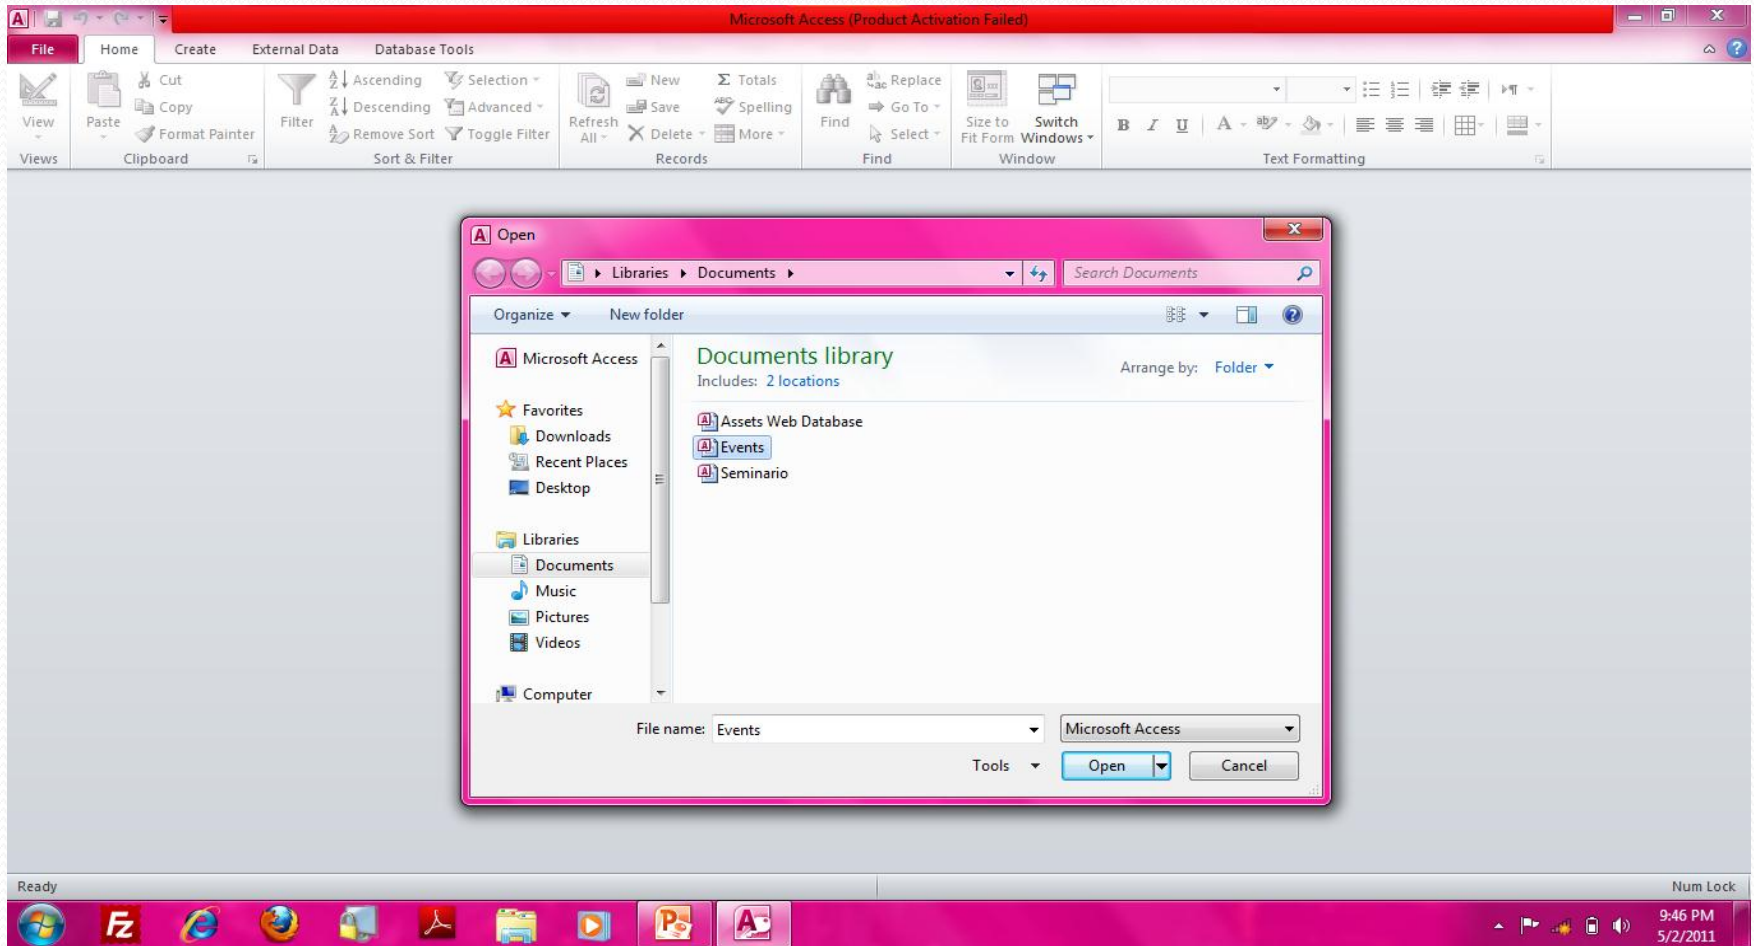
Microsoft Access (Product Activation Failed)

File Home Create External Data Database Tools

View
Views

Paste
Cut
Copy
Format Painter
Clipboard

Filter
Ascending
Descending
Remove Sort
Selection
Advanced
Toggle Filter
Sort & Filter

Refresh All
New
Save
Delete
Totals
Spelling
More
Records

Find
Replace
Go To
Select
Find

Size to Fit Form
Switch Windows
Window

Text Formatting

Open

Libraries ▸ Documents ▸

Search Documents

Organize ▾ New folder

Microsoft Access

Favorites
Downloads
Recent Places
Desktop

Libraries
Documents
Music
Pictures
Videos

Computer

Documents library
Includes: 2 locations

Arrange by: Folder ▾

Assets Web Database
Events
Seminario

File name: Events

Microsoft Access

Tools ▾ Open Cancel

Ready

Num Lock

9:46 PM
5/2/2011